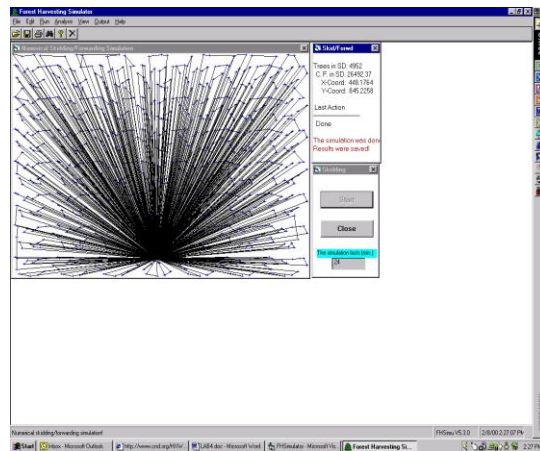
Forest Harvesting Simulator

File Edit Run Analysis View Output Help

Numerical Skidding/Forwarding Simulation

Skid/Forwd

Trees in SD: 4952
C.F. in SD: 26492.37
X-Coord: 448.1764
Y-Coord: 845.2258

Last Action

Done

The simulation was done. Results were saved!

Skidding

Start

Close

The simulation lasts (sec.)
28

Numerical skidding/forwarding simulation!

FHSimu V5.3.0 2/8/00 2:27:07 PM

Start Inbox - Microsoft Outlook http://www.cnd.org/MSW... LAB4.doc - Microsoft Word FHSimulator - Microsoft Vis... Forest Harvesting Si... 2:27 PM